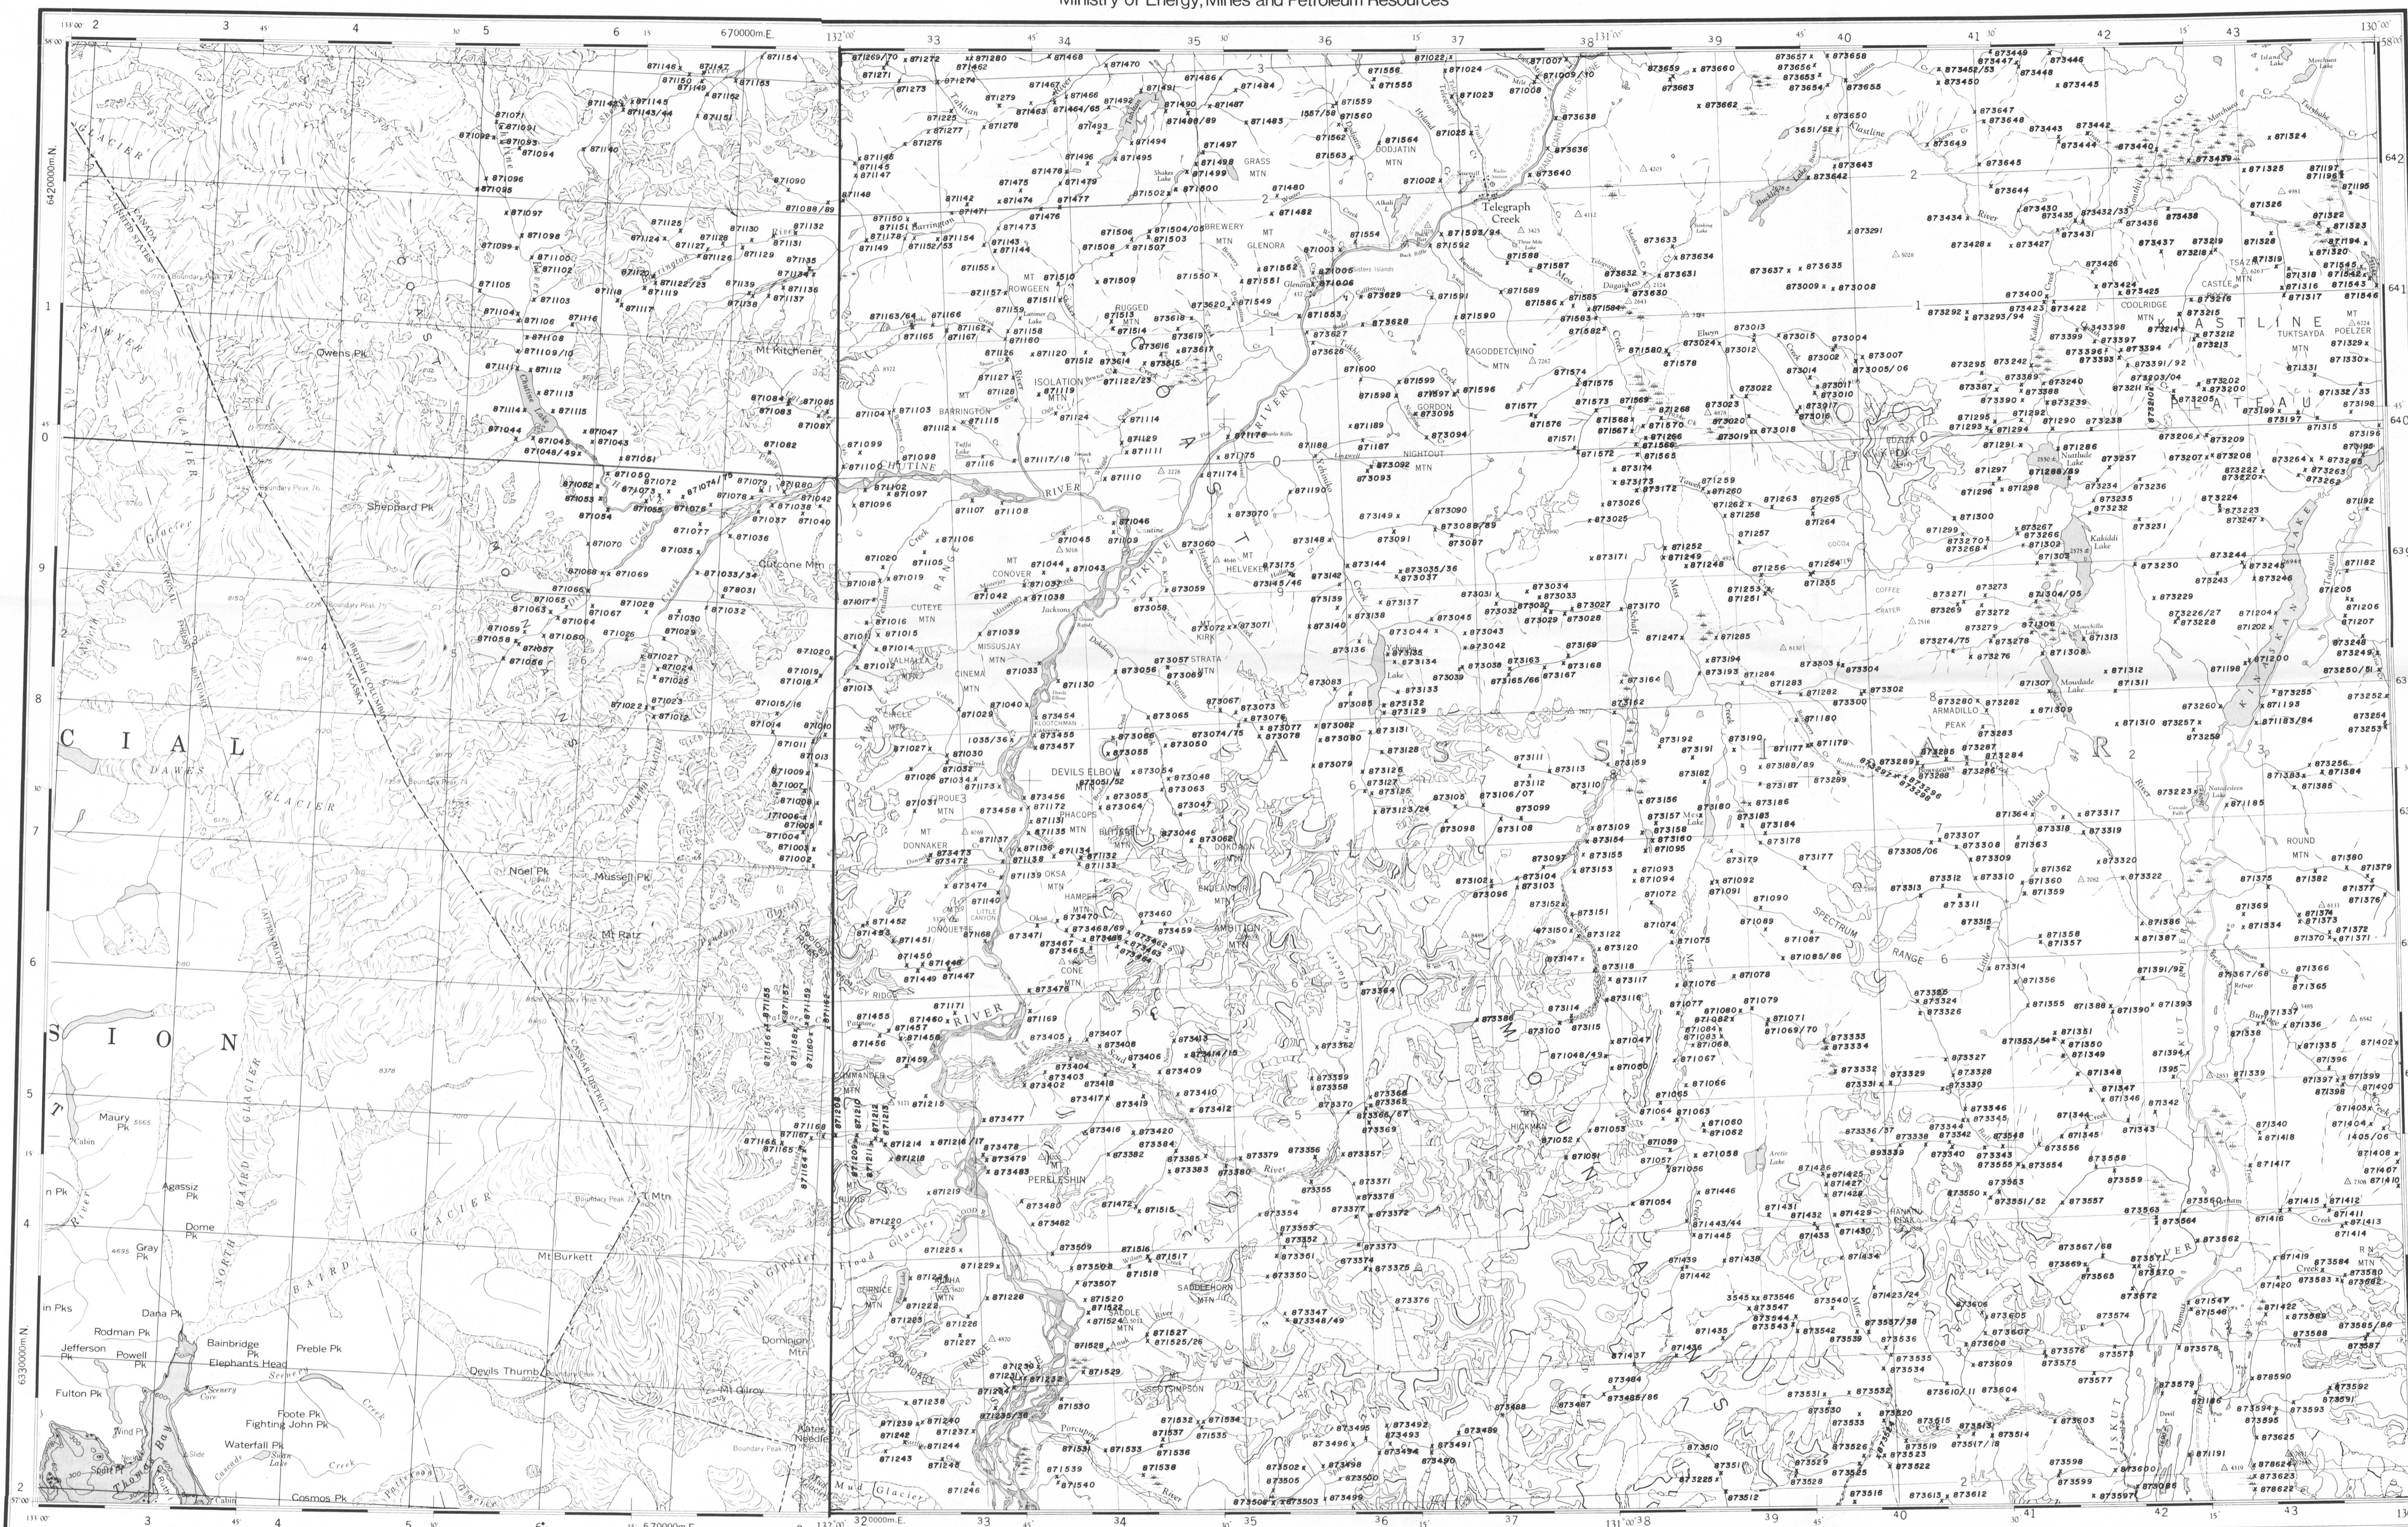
Ministry of Energy, Mines and Petroleum Resources

Telegraph Creek

Owens Pk

Mt Kitchener

Sheppard Pk

Outcone Mtn

Noel Pk

Mussell Pk

Mt Ratz

Maury Pk

Agassiz Pk

Dome Pk

Gray Pk

Rodman Pk

Dana Pk

Jefferson

Powell Pk

Bainbridge Pk

Elephants Head

Preble Pk

Fulton Pk

Devils Thumb

Foote Pk

Fighting John Pk

Waterfall Pk

Cosmos Pk

Mt Burkett

Domingo Mtn

Mt Gilroy

GRASS MTN

DODJATIN MTN

BREWERY MTN

GLENORA

HOWGEEN MTN

RUGGED MTN

ISOLATION MTN

BARRINGTON MTN

CONOVER MTN

CUTEYE MTN

MISGUSJAY MTN

CINEMA MTN

DEVILS ELBOW

DONNAKER MTN

STRATA MTN

OKSA MTN

AMBITION MTN

PERLESHIN

SADDLEHORN MTN

SADDLE MTN

NIGHTOUT MTN

RAGODDETCHINO MTN

COOLRIDGE MTN

CASTLE MTN

TUKTSAYDA MTN

POELZER MTN

ARMADILLO PEAK

ROUND MTN

SPECTRUM RANGE

BOUNDARY RANGE

CIAL

SION

COAST MOUNTAINS

STIKINE RIVER

ISKUT RIVER

TAHLTAN

TSAZIA

TAHLTAN

TAHLTAN HIGHLAND

CASTLINE

BAIRD GLACIER

GLACIER

DAWES GLACIER

SAWYER GLACIER

Flood Glacier

Mud Glacier

Thomas Bay

6420000 m N.

6330000 m N.

670000 m E.

320000 m E.